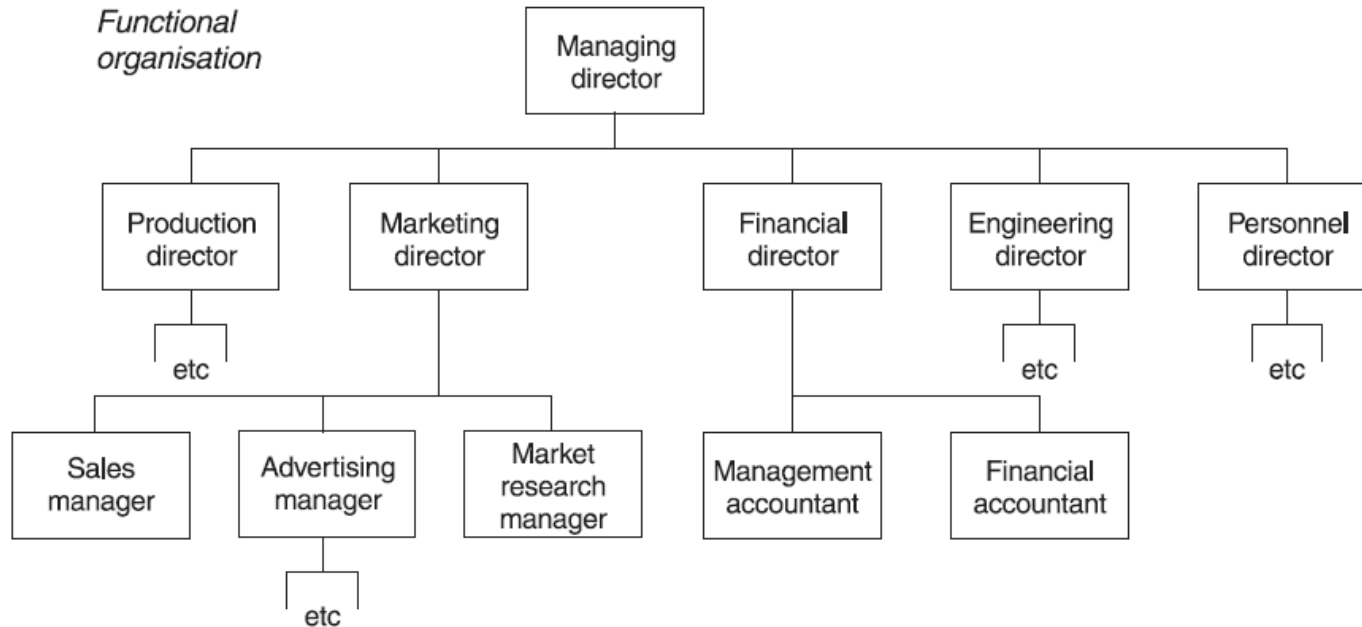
Functional organisation

Managing director

Production director

Marketing director

Financial director

Engineering director

Personnel director

etc

etc

etc

Sales manager

Advertising manager

Market research manager

Management accountant

Financial accountant

etc